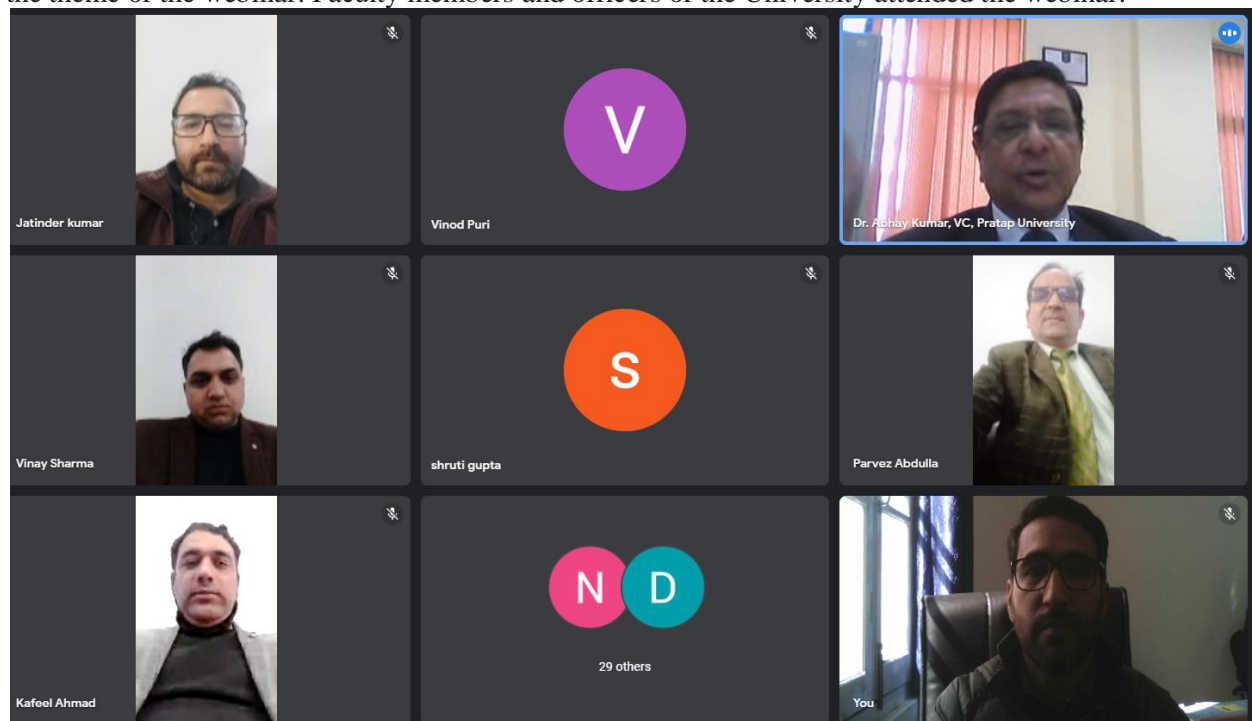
the theme of the webinar. Faculty members and officers of the University attended the webinar.

Jatinder kumar

V

Vinod Puri

Dr. Abhay Kumar, VC, Pratap University

Vinay Sharma

S

shruti gupta

Parvez Abdulla

Kafeel Ahmad

N D

29 others

You